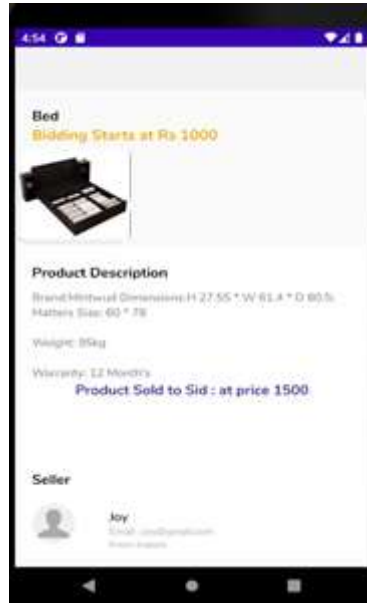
4:54

Bed
Bidding Starts at Rs 1000

Product Description

Brand:Mintwud Dimensions:H 27.55 * W 61.4 * D 80.5; Matters Size: 60 * 78

Weight: 35kg

Warranty: 12 Month's

Product Sold to Sid : at price 1500

Seller

Joy
Email: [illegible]
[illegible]